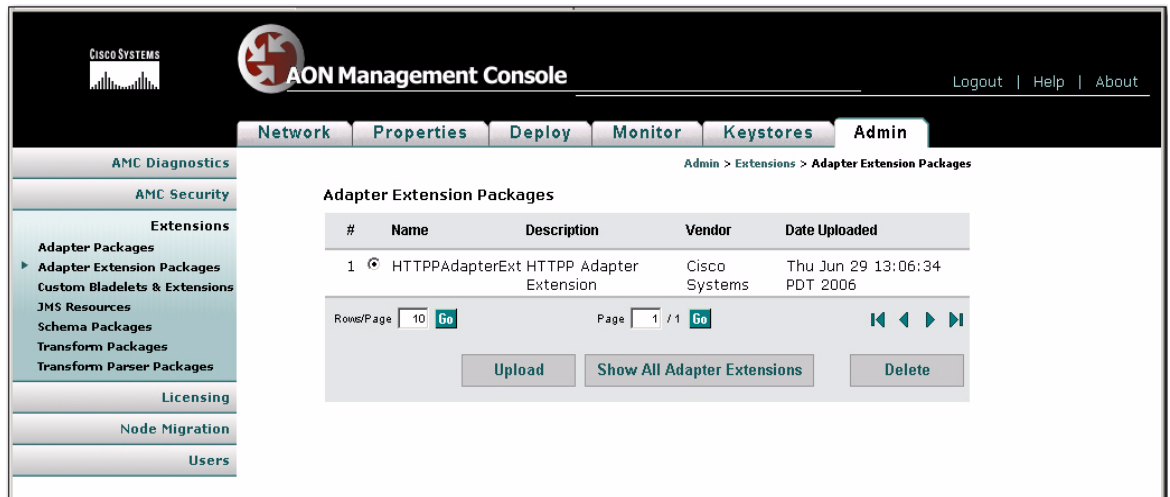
CISCO SYSTEMS

AON Management Console

Logout | Help | About

Network | Properties | Deploy | Monitor | Keystores | Admin

AMC Diagnostics

AMC Security

Extensions

Adapter Packages

Adapter Extension Packages

Custom Bladelets & Extensions

JMS Resources

Schema Packages

Transform Packages

Transform Parser Packages

Licensing

Node Migration

Users

Admin > Extensions > Adapter Extension Packages

Adapter Extension Packages

| # | Name | Description | Vendor | Date Uploaded |
|---|---|---|---|---|
| 1 | HTTPPAdapterExt | HTTPP Adapter Extension | Cisco Systems | Thu Jun 29 13:06:34 PDT 2006 |

Rows/Page 10 Go

Page 1 / 1 Go

Upload

Show All Adapter Extensions

Delete